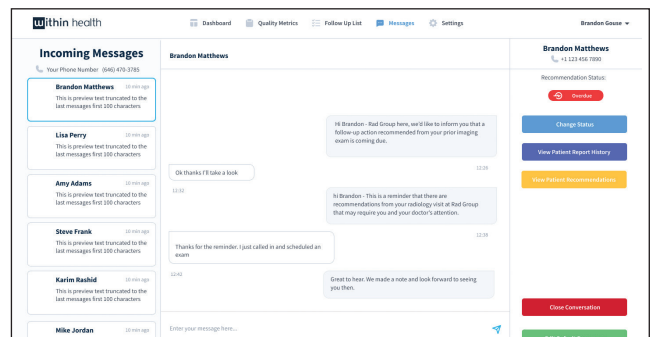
within health

Dashboard Quality Metrics Follow Up List Messages Settings

Brandon Gouse

Incoming Messages

Your Phone Number (646) 470-3785

Brandon Matthews 10 min ago
This is preview text truncated to the last messages first 100 characters

Lisa Perry 10 min ago
This is preview text truncated to the last messages first 100 characters

Amy Adams 10 min ago
This is preview text truncated to the last messages first 100 characters

Steve Frank 10 min ago
This is preview text truncated to the last messages first 100 characters

Karim Rashid 10 min ago
This is preview text truncated to the last messages first 100 characters

Mike Jordan 10 min ago

Brandon Matthews

Hi Brandon - Rad Group here, we'd like to inform you that a follow-up action recommended from your prior imaging exam is coming due.

12:25

Ok thanks I'll take a look

12:32

hi Brandon - This is a reminder that there are recommendations from your radiology visit at Rad Group that may require you and your doctor's attention.

12:39

Thanks for the reminder. I just called in and scheduled an exam

12:45

Great to hear. We made a note and look forward to seeing you then.

Enter your message here...

Brandon Matthews
+1 123 456 7890

Recommendation Status:

Overdue

Change Status

View Patient Report History

View Patient Recommendations

Close Conversation